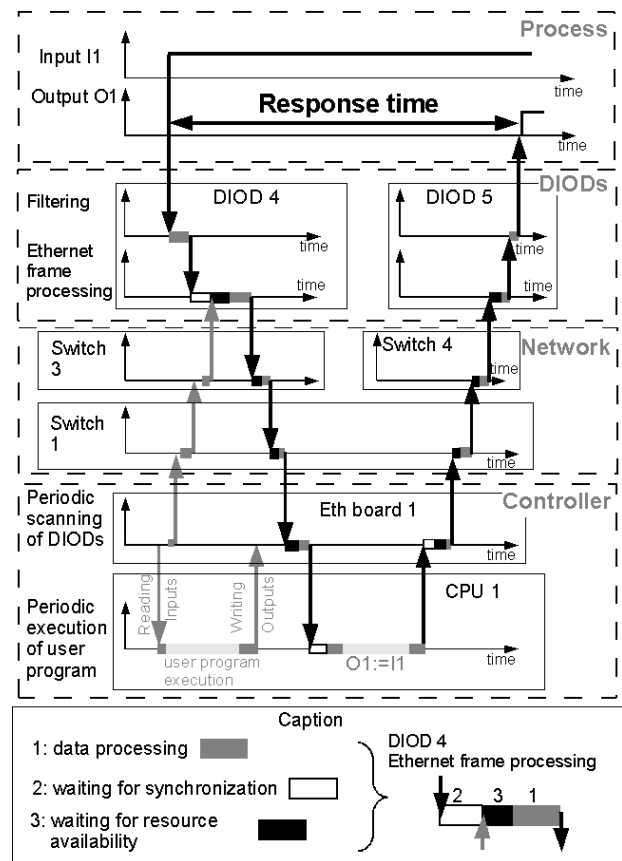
Process

Input I1

time

Output O1

Response time

time

DIODs

Filtering

DIOD 4

DIOD 5

Ethernet frame processing

time

time

time

time

Network

Switch 3

Switch 4

time

time

Switch 1

time

time

Controller

Periodic scanning of DIODs

Eth board 1

time

Periodic execution of user program

CPU 1

Reading Inputs

Writing Outputs

user program execution

O1:=I1

time

Caption

1: data processing

2: waiting for synchronization

3: waiting for resource availability

DIOD 4
Ethernet frame processing

2

3

1